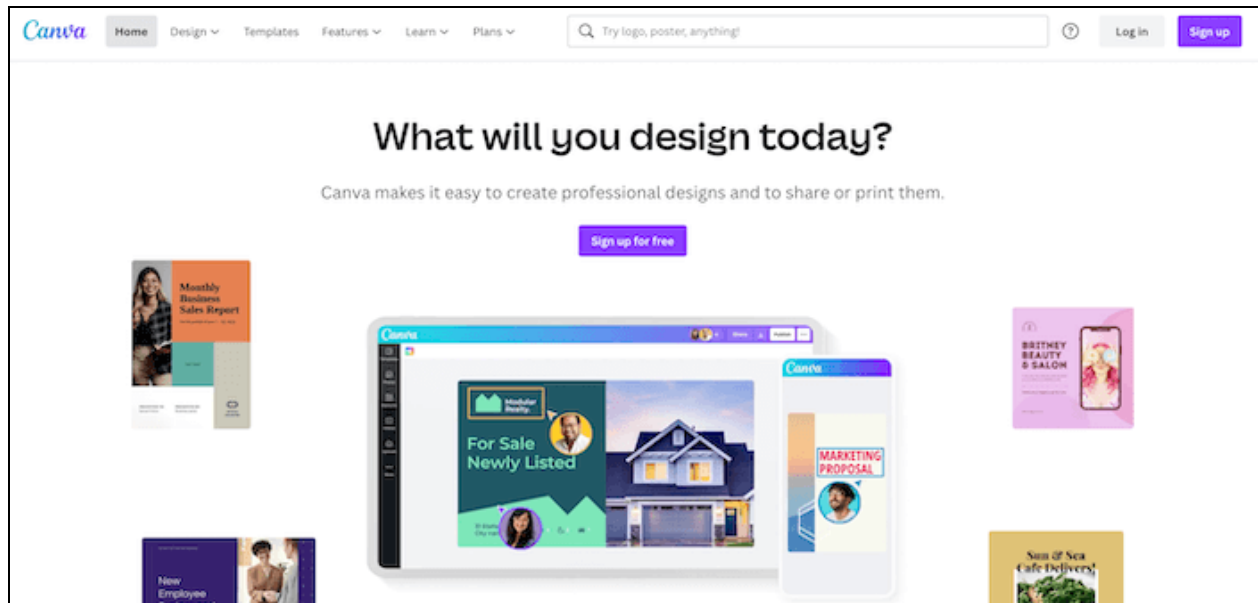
Canva Home Design Templates Features Learn Plans

Try logo, poster, anything!

Log in Sign up

What will you design today?

Canva makes it easy to create professional designs and to share or print them.

Sign up for free

Monthly Business Sales Report

Canva

Modular Realty.

For Sale Newly Listed

Canva

MARKETING PROPOSAL

BRITNEY BEAUTY & SALON

New Employee

Sun & Sea Cafe Delivers!